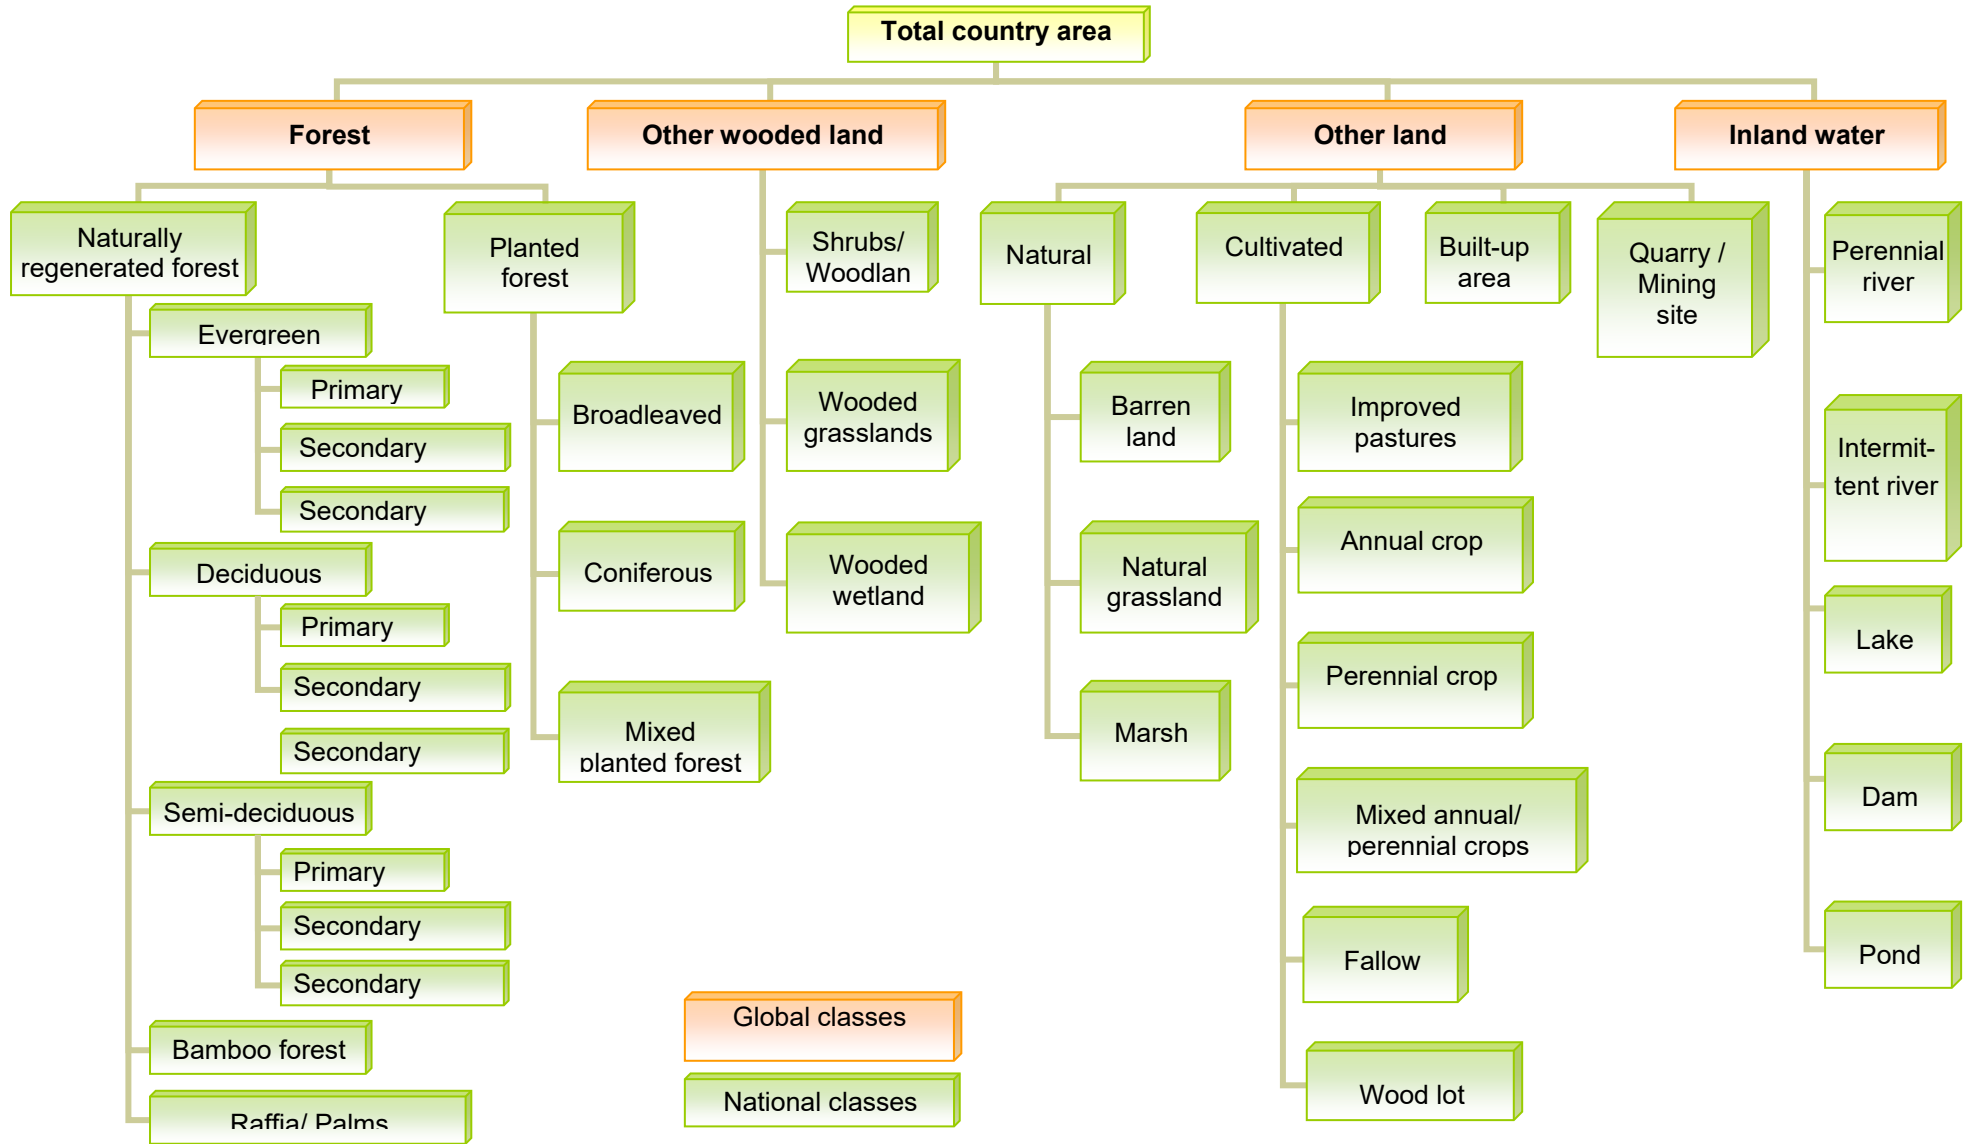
Total country area

Forest

Naturally regenerated forest

Evergreen

Primary

Secondary

Secondary

Deciduous

Primary

Secondary

Secondary

Semi-deciduous

Primary

Secondary

Secondary

Bamboo forest

Raffia/ Palms

Planted forest

Broadleaved

Coniferous

Mixed planted forest

Other wooded land

Shrubs/ Woodlan

Wooded grasslands

Wooded wetland

Other land

Natural

Barren land

Natural grassland

Marsh

Cultivated

Improved pastures

Annual crop

Perennial crop

Mixed annual/ perennial crops

Fallow

Wood lot

Built-up area

Quarry / Mining site

Inland water

Perennial river

Intermit-tent river

Lake

Dam

Pond

Global classes

National classes